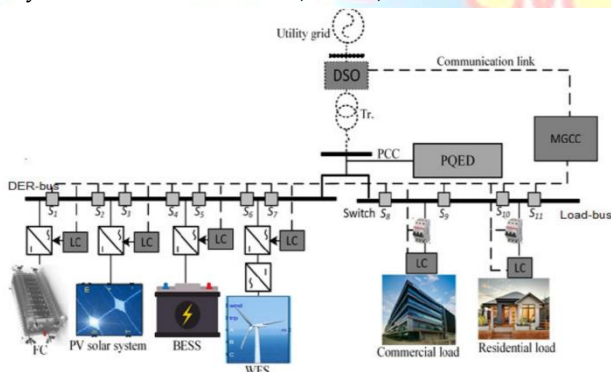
Utility grid

DSO

Communication link

Tr.

MGCC

PCC

PQED

DER-bus

$S_1$ $S_2$ $S_3$ $S_4$ $S_5$ $S_6$ $S_7$

Switch $S_8$ $S_9$ $S_{10}$ $S_{11}$

Load-bus

LC LC LC LC LC LC

FC

PV solar system

BESS

WES

Commercial load

Residential load